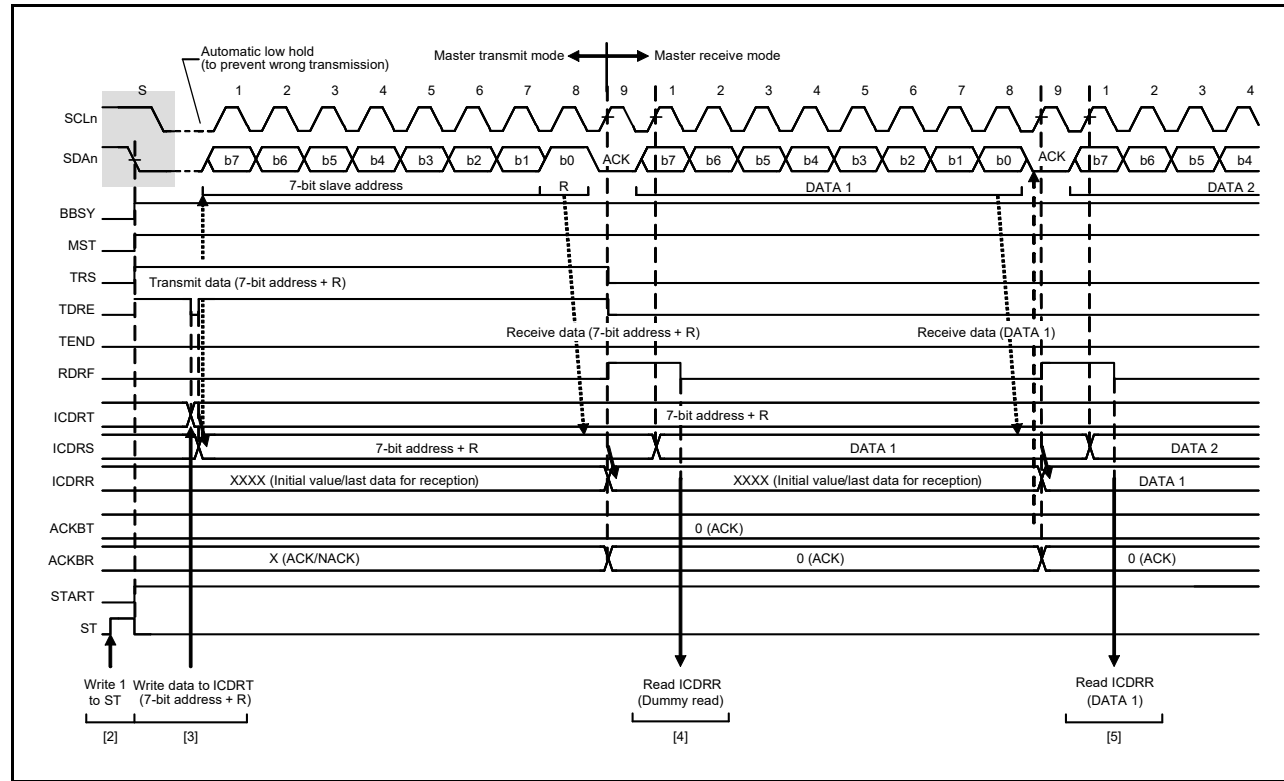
Automatic low hold (to prevent wrong transmission)

Master transmit mode

Master receive mode

S 1 2 3 4 5 6 7 8 9 1 2 3 4 5 6 7 8 9 1 2 3 4

SCLn

SDAn

b7 b6 b5 b4 b3 b2 b1 b0 ACK b7 b6 b5 b4 b3 b2 b1 b0 ACK b7 b6 b5 b4

7-bit slave address

R

DATA 1

DATA 2

BBSY

MST

TRS

Transmit data (7-bit address + R)

TDRE

Receive data (7-bit address + R)

Receive data (DATA 1)

TEND

RDRF

ICDRT

7-bit address + R

ICDRS

7-bit address + R

DATA 1

DATA 2

ICDRR

XXXX (Initial value/last data for reception)

XXXX (Initial value/last data for reception)

DATA 1

ACKBT

0 (ACK)

ACKBR

X (ACK/NACK)

0 (ACK)

0 (ACK)

START

ST

Write 1 to ST

Write data to ICDRT (7-bit address + R)

Read ICDRR (Dummy read)

Read ICDRR (DATA 1)

[2]

[3]

[4]

[5]